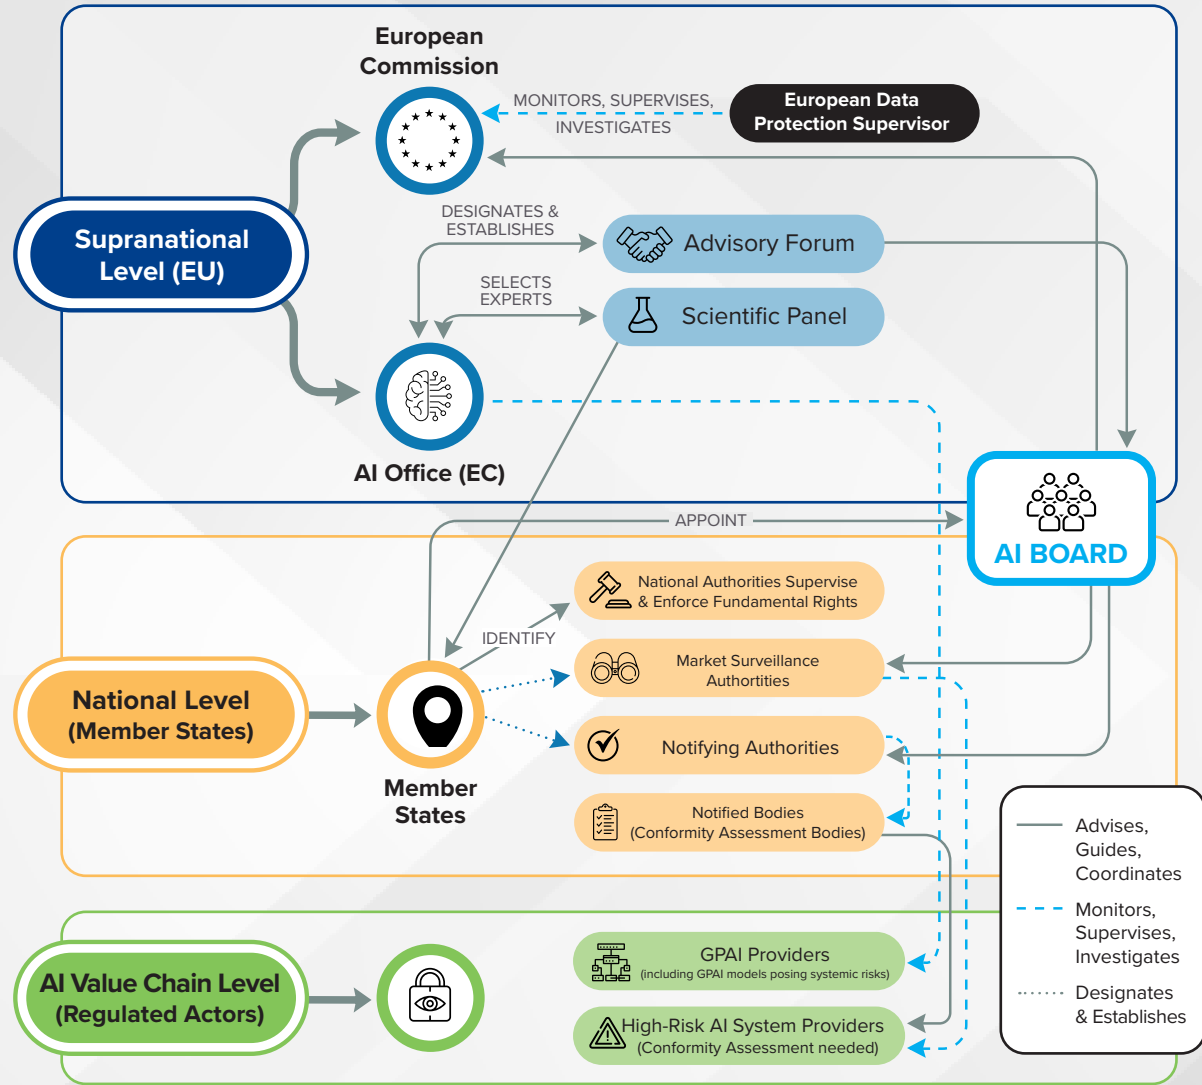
European Commission

MONITORS, SUPERVISES, INVESTIGATES

European Data Protection Supervisor

Supranational Level (EU)

DESIGNATES & ESTABLISHES

Advisory Forum

SELECTS EXPERTS

Scientific Panel

AI Office (EC)

APPOINT

AI BOARD

National Authorities Supervise & Enforce Fundamental Rights

IDENTIFY

Market Surveillance Authortities

National Level (Member States)

Notifying Authorities

Member States

Notified Bodies (Conformity Assessment Bodies)

Advises, Guides, Coordinates

Monitors, Supervises, Investigates

Designates & Establishes

GPAI Providers (including GPAI models posing systemic risks)

AI Value Chain Level (Regulated Actors)

High-Risk AI System Providers (Conformity Assessment needed)